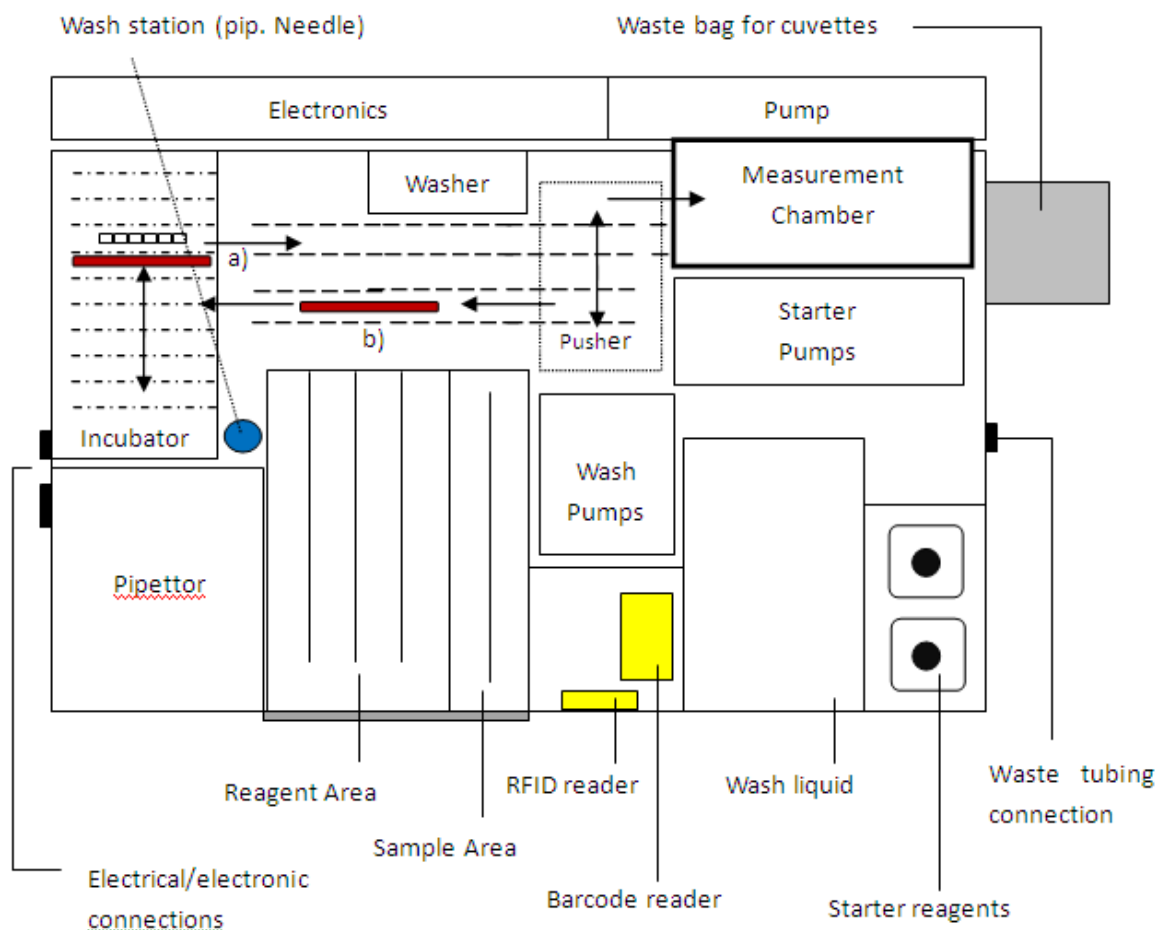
Wash station (pip. Needle)

Waste bag for cuvettes

Electronics

Pump

Washer

Measurement Chamber

a)

b)

Pusher

Starter Pumps

Incubator

Wash Pumps

Pipettor

Reagent Area

Sample Area

RFID reader

Wash liquid

Waste tubing connection

Electrical/electronic connections

Barcode reader

Starter reagents